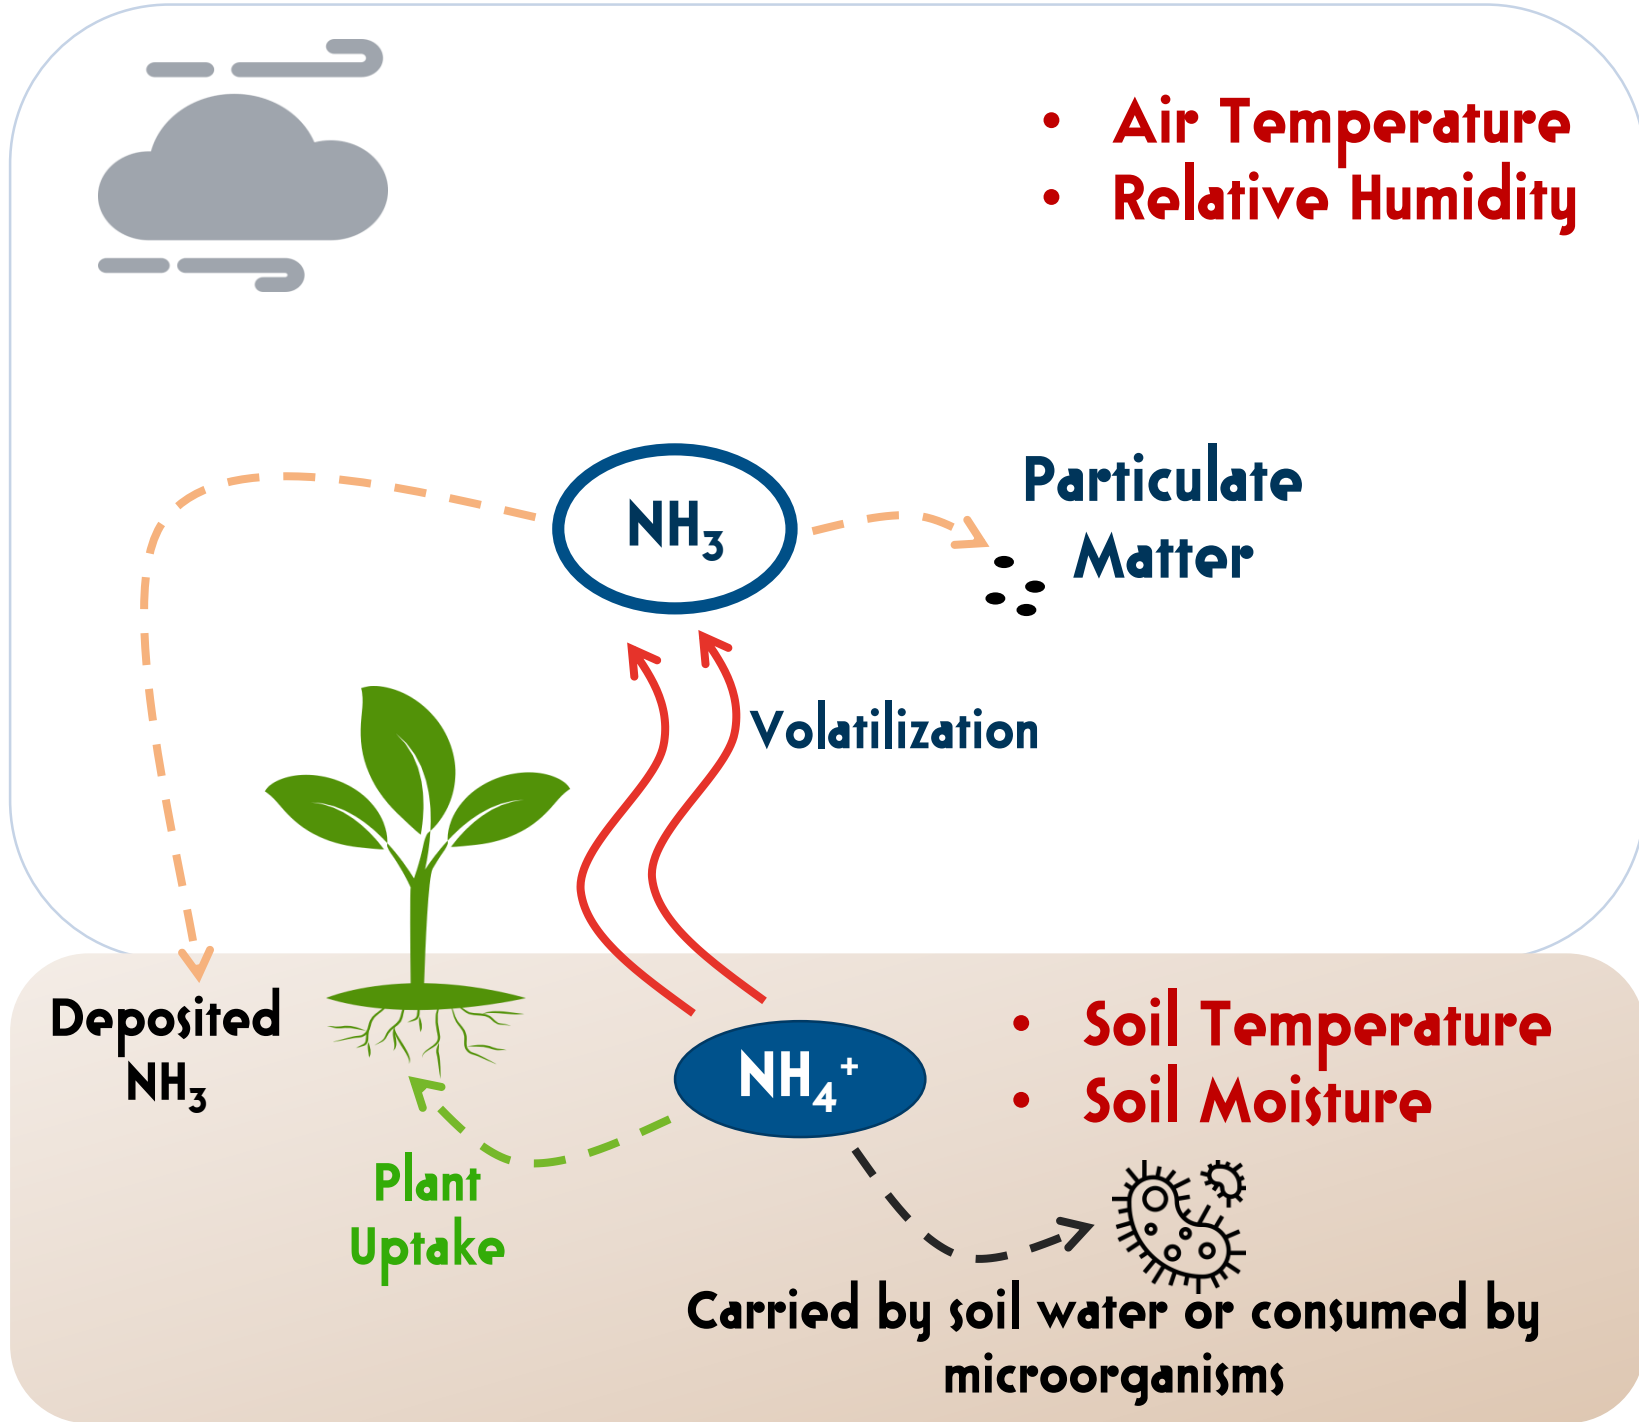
• Air Temperature
• Relative Humidity

$NH_3$

Particulate Matter

Volatilization

Deposited $NH_3$

$NH_4^+$

• Soil Temperature
• Soil Moisture

Plant Uptake

Carried by soil water or consumed by microorganisms